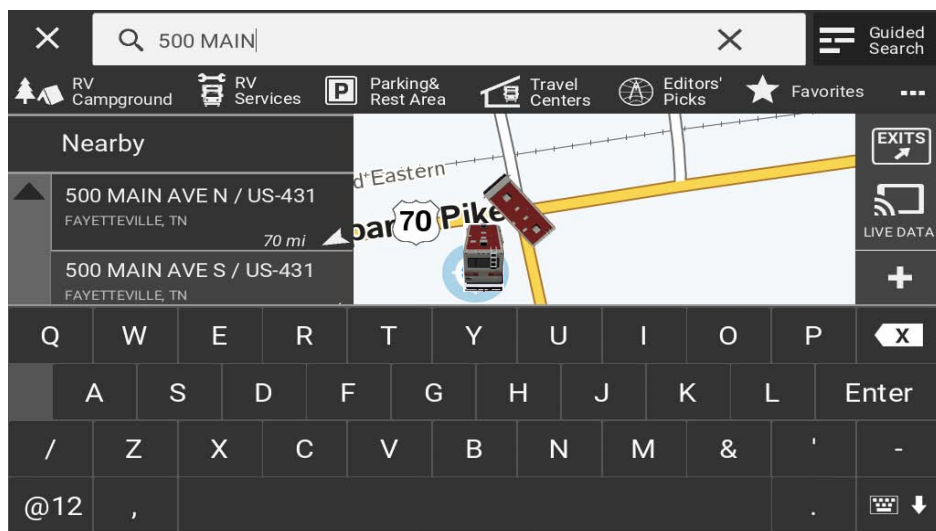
500 MAIN

Guided Search

RV Campground

RV Services

Parking& Rest Area

Travel Centers

Editors' Picks

Favorites

Nearby

500 MAIN AVE N / US-431
FAYETTEVILLE, TN
70 mi

500 MAIN AVE S / US-431
FAYETTEVILLE, TN

d Eastern

bar 70 Pike

EXITS

LIVE DATA

+

Q W E R T Y U I O P X

A S D F G H J K L Enter

/ Z X C V B N M & ' -

@12 , .